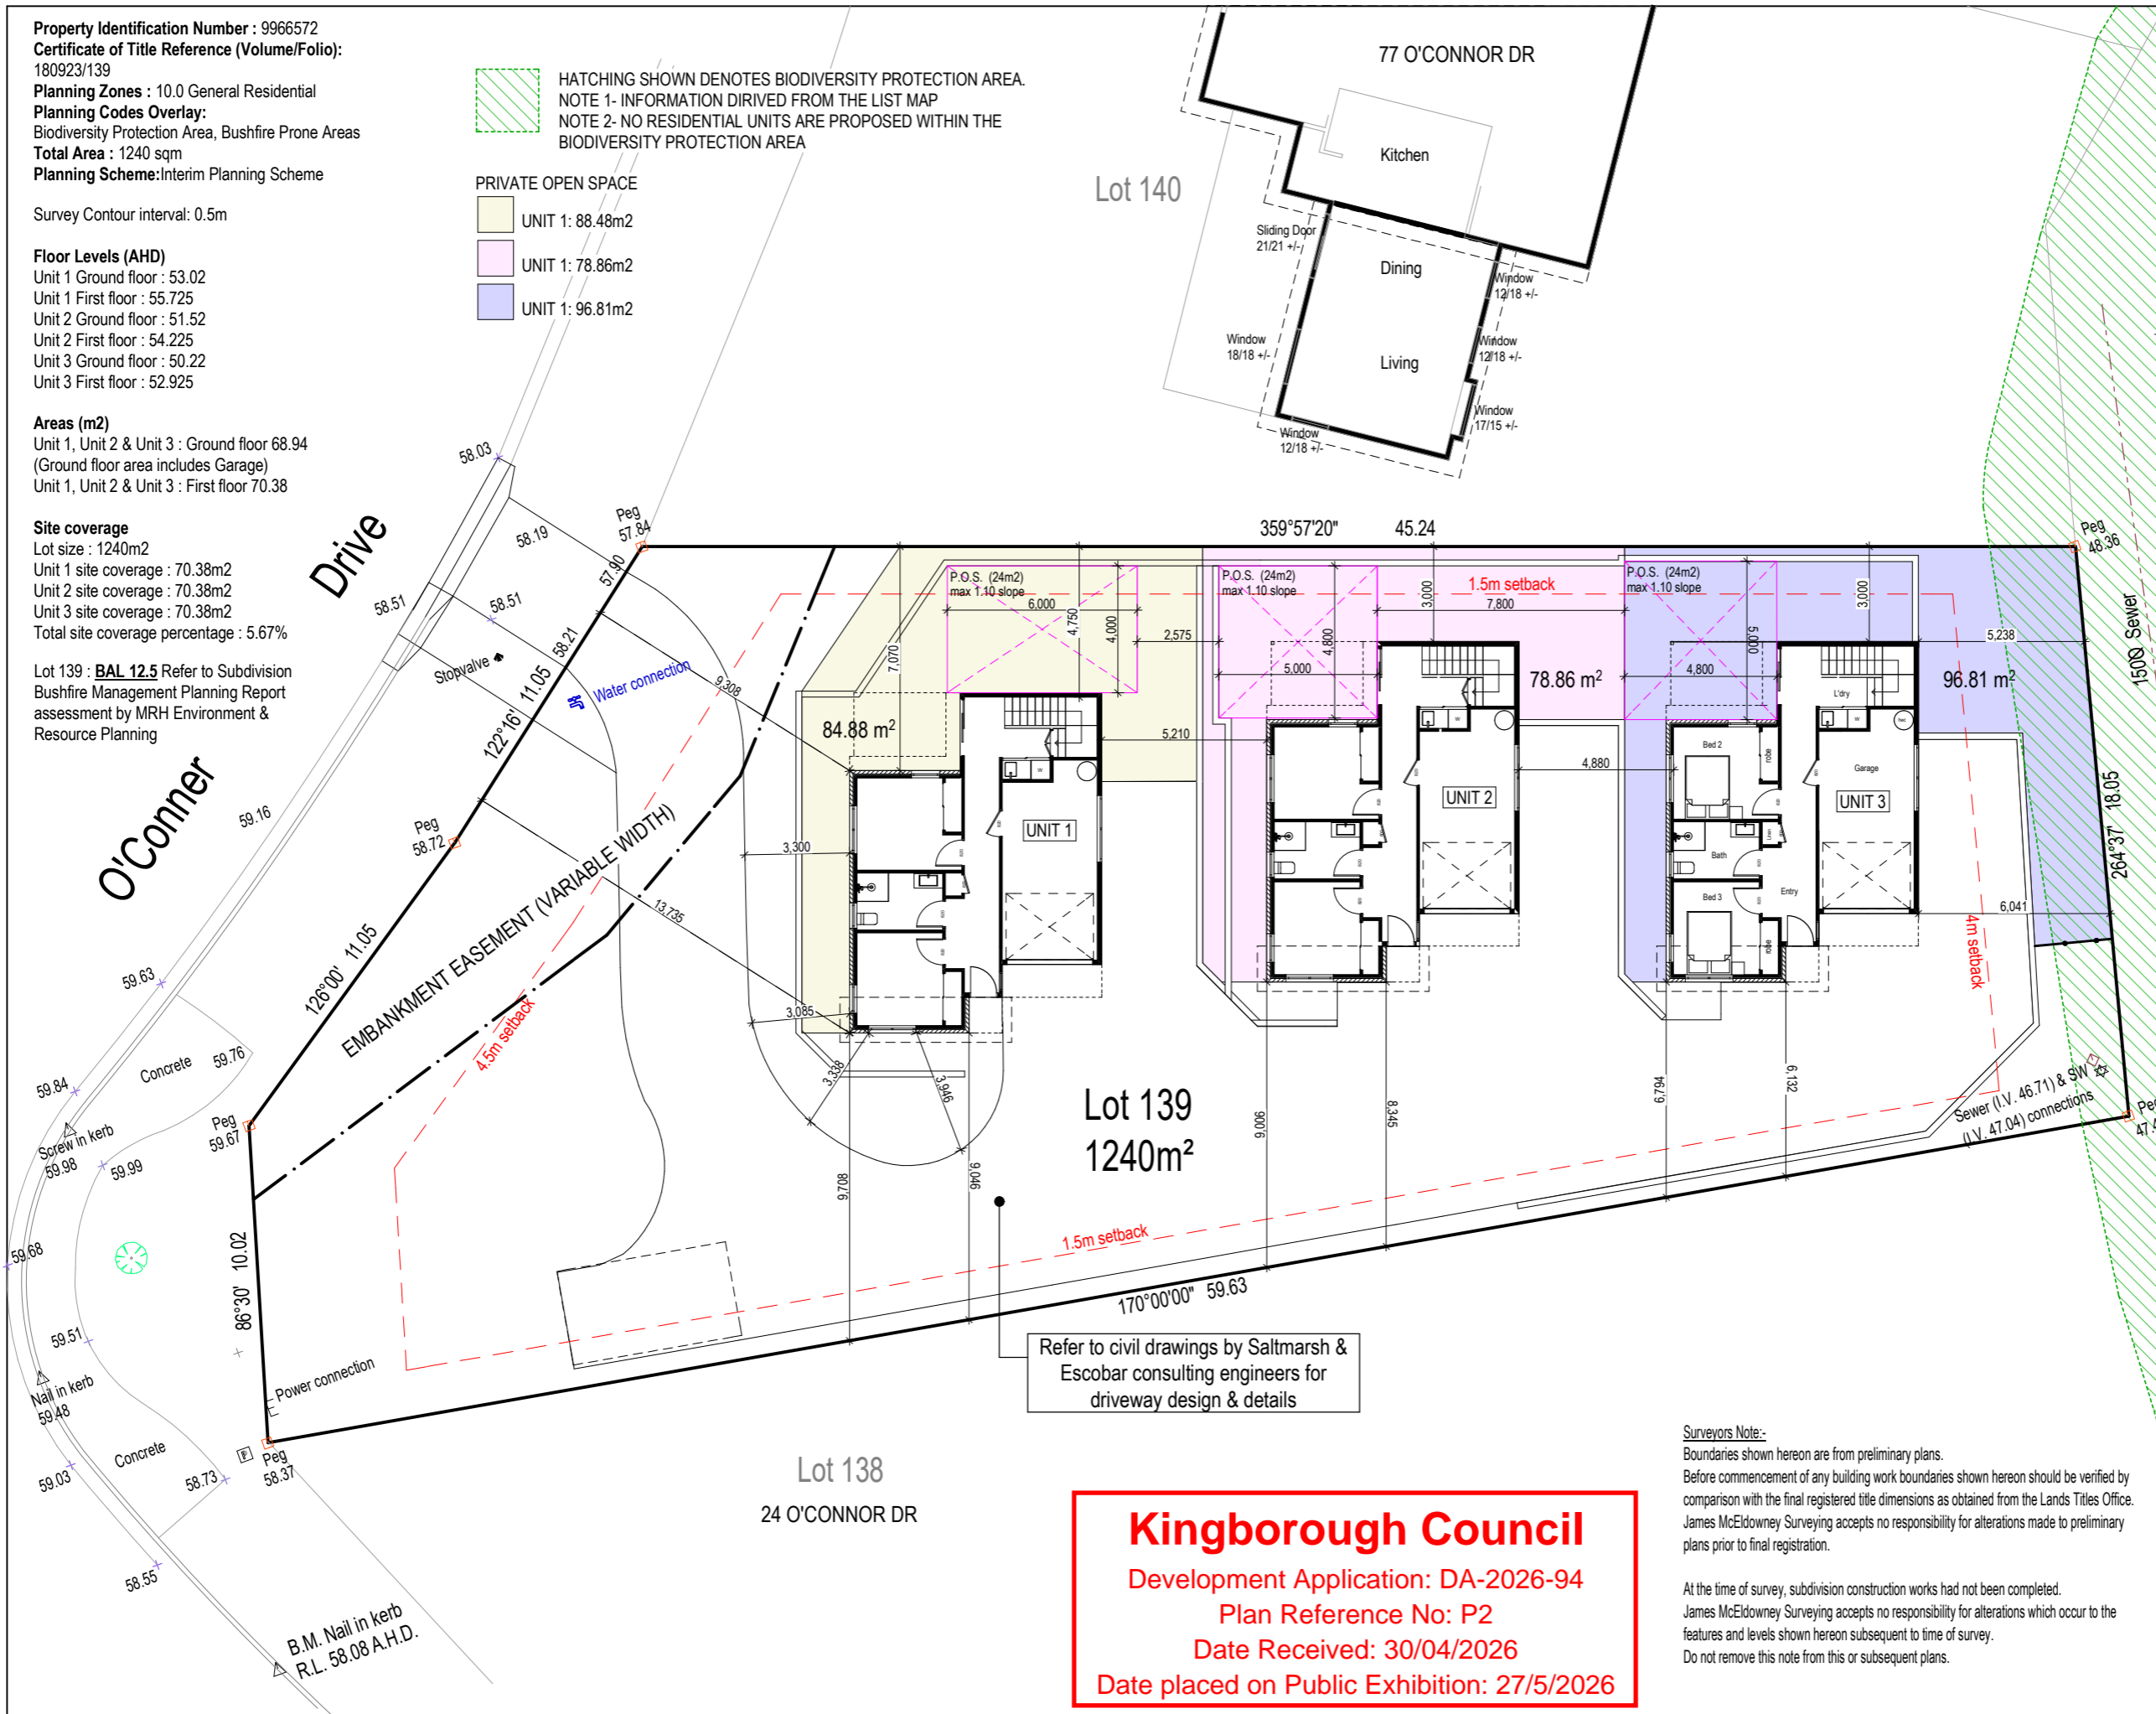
**Property Identification Number :** 9966572
**Certificate of Title Reference (Volume/Folio):** 180923/139
**Planning Zones :** 10.0 General Residential
**Planning Codes Overlay:** Biodiversity Protection Area, Bushfire Prone Areas
**Total Area :** 1240 sqm
**Planning Scheme:** Interim Planning Scheme

Survey Contour interval: 0.5m

**Floor Levels (AHD)**
Unit 1 Ground floor : 53.02
Unit 1 First floor : 55.725
Unit 2 Ground floor : 51.52
Unit 2 First floor : 54.225
Unit 3 Ground floor : 50.22
Unit 3 First floor : 52.925

**Areas (m2)**
Unit 1, Unit 2 & Unit 3 : Ground floor 68.94
(Ground floor area includes Garage)
Unit 1, Unit 2 & Unit 3 : First floor 70.38

**Site coverage**
Lot size : 1240m2
Unit 1 site coverage : 70.38m2
Unit 2 site coverage : 70.38m2
Unit 3 site coverage : 70.38m2
Total site coverage percentage : 5.67%

Lot 139 : BAL 12.5 Refer to Subdivision Bushfire Management Planning Report assessment by MRH Environment & Resource Planning

HATCHING SHOWN DENOTES BIODIVERSITY PROTECTION AREA.
NOTE 1- INFORMATION DIRIVED FROM THE LIST MAP
NOTE 2- NO RESIDENTIAL UNITS ARE PROPOSED WITHIN THE BIODIVERSITY PROTECTION AREA

PRIVATE OPEN SPACE
UNIT 1: 88.48m2
UNIT 1: 78.86m2
UNIT 1: 96.81m2

77 O'CONNOR DR
Kitchen
Dining
Living
Lot 140
Sliding Door 21/21 +/-
Window 12/18 +/-
Window 12/18 +/-
Window 18/18 +/-
Window 17/15 +/-
Window 12/18 +/-

O'Conner Drive
58.03 58.19 58.51 58.51 57.90 58.21 59.16 59.63 59.84 59.98 59.99 59.68 59.51 59.48 59.03 58.55 58.73 59.76
Peg 57.84
Peg 58.72
Peg 59.67
Peg 58.37
Peg 48.36
Peg 47.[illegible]
Stopvalve
Water connection
122°16' 11.05
126°00' 11.05
86°30' 10.02
359°57'20" 45.24
264°37' 18.05
170°00'00" 59.63
EMBANKMENT EASEMENT (VARIABLE WIDTH)
4.5m setback
1.5m setback
1.5m setback
4m setback
150Ø Sewer
Concrete
Concrete
Screw in kerb
Nail in kerb
Power connection
B.M. Nail in kerb
R.L. 58.08 A.H.D.
Sewer (I.V. 46.71) & SW (I.V. 47.04) connections

P.O.S. (24m2) max 1:10 slope
P.O.S. (24m2) max 1:10 slope
P.O.S. (24m2) max 1:10 slope
84.88 m²
78.86 m²
96.81 m²
UNIT 1
UNIT 2
UNIT 3
Bed 2
Bath
Bed 3
Entry
Garage
L'dry
robe
6,000 4,750 4,000 7,070 2,575 5,210 3,300 3,085 3,338 3,946 9,708 9,046 9,308 13,735
3,000 7,800 4,800 5,000 4,880 9,006 8,345
3,000 5,000 4,800 5,238 6,041 6,794 6,132

Lot 139
1240m²

Refer to civil drawings by Saltmarsh & Escobar consulting engineers for driveway design & details

Lot 138
24 O'CONNOR DR

Kingborough Council
Development Application: DA-2026-94
Plan Reference No: P2
Date Received: 30/04/2026
Date placed on Public Exhibition: 27/5/2026

Surveyors Note:-
Boundaries shown hereon are from preliminary plans.
Before commencement of any building work boundaries shown hereon should be verified by comparison with the final registered title dimensions as obtained from the Lands Titles Office.
James McEldowney Surveying accepts no responsibility for alterations made to preliminary plans prior to final registration.

At the time of survey, subdivision construction works had not been completed.
James McEldowney Surveying accepts no responsibility for alterations which occur to the features and levels shown hereon subsequent to time of survey.
Do not remove this note from this or subsequent plans.